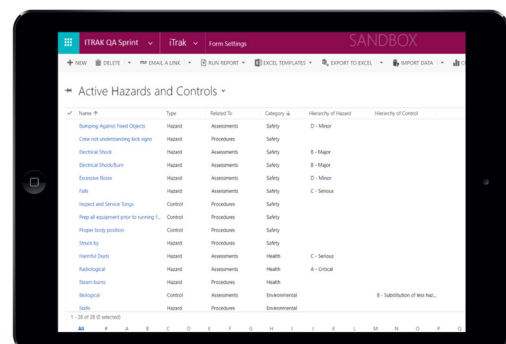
ITRAK QA Sprint ⌄ iTrak ⌄ Form Settings SANDBOX

+ NEW DELETE ⌄ EMAIL A LINK ⌄ RUN REPORT ⌄ EXCEL TEMPLATES ⌄ EXPORT TO EXCEL ⌄ IMPORT DATA ⌄

Active Hazards and Controls ⌄

| ✓ | Name ↑ | Type | Related To | Category ↓ | Hierarchy of Hazard | Hierarchy of Control |
|---|---|---|---|---|---|---|
| | Bumping Against Fixed Objects | Hazard | Assessments | Safety | D - Minor | |
| | Crew not understanding kick signs | Hazard | Procedures | Safety | | |
| | Electrical Shock | Hazard | Assessments | Safety | B - Major | |
| | Electrical Shock/Burn | Hazard | Assessments | Safety | B - Major | |
| | Excessive Noise | Hazard | Assessments | Safety | D - Minor | |
| | Falls | Hazard | Assessments | Safety | C - Serious | |
| | Inspect and Service Tongs | Control | Procedures | Safety | | |
| | Prep all equipment prior to running T... | Control | Procedures | Safety | | |
| | Proper body position | Control | Procedures | Safety | | |
| | Struck by | Hazard | Procedures | Safety | | |
| | Harmful Dusts | Hazard | Assessments | Health | C - Serious | |
| | Radiological | Hazard | Assessments | Health | A - Critical | |
| | Steam burns | Hazard | Procedures | Health | | |
| | Biological | Control | Assessments | Environmental | | B - Substitution of less haz... |
| | Spills | Hazard | Procedures | Environmental | | |

1 - 28 of 28 (0 selected)

All # A B C D E F G H I J K L M N O P Q